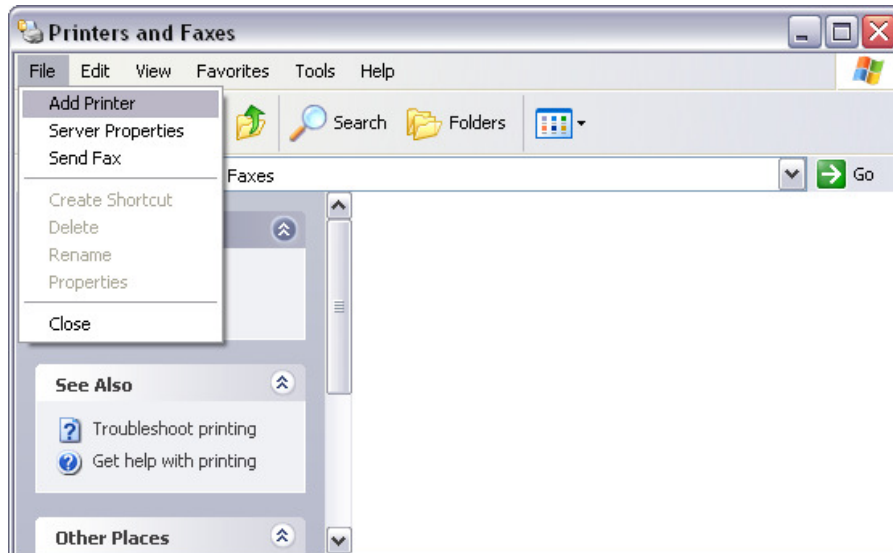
Printers and Faxes

File Edit View Favorites Tools Help

Add Printer
Server Properties
Send Fax

Create Shortcut
Delete
Rename
Properties

Close

Search Folders

Faxes

Go

See Also

Troubleshoot printing
Get help with printing

Other Places